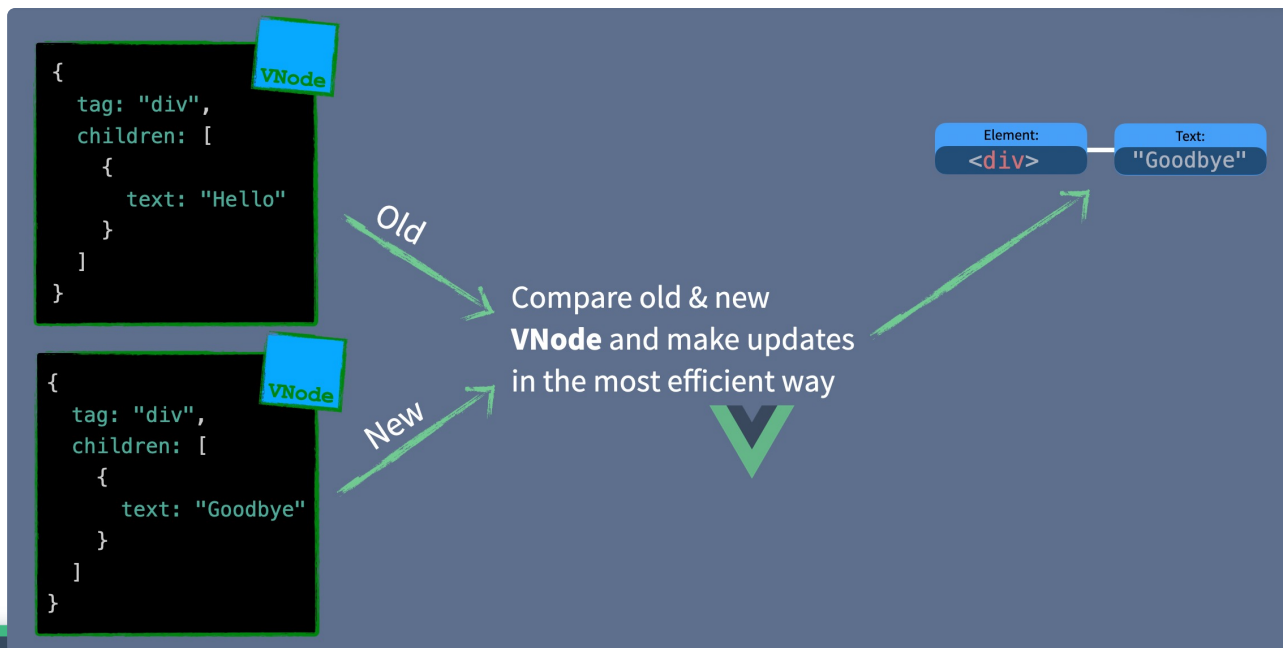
VNode

{
  tag: "div",
  children: [
    {
      text: "Hello"
    }
  ]
}

VNode

{
  tag: "div",
  children: [
    {
      text: "Goodbye"
    }
  ]
}

Old

New

Compare old & new **VNode** and make updates in the most efficient way

Element:
<div>

Text:
"Goodbye"